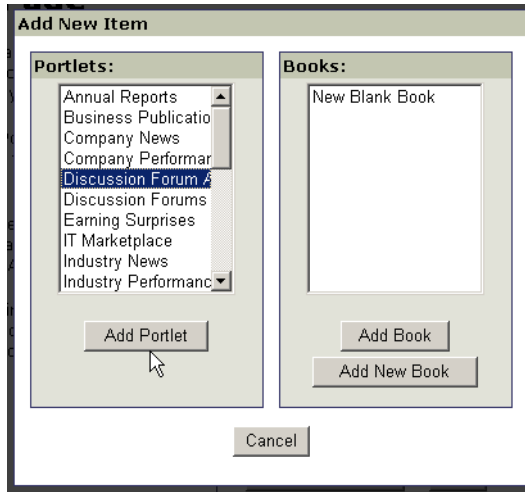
Add New Item

Portlets:

Annual Reports
Business Publicatio
Company News
Company Performar
Discussion Forum A
Discussion Forums
Earning Surprises
IT Marketplace
Industry News
Industry Performanc

Add Portlet

Books:

New Blank Book

Add Book

Add New Book

Cancel